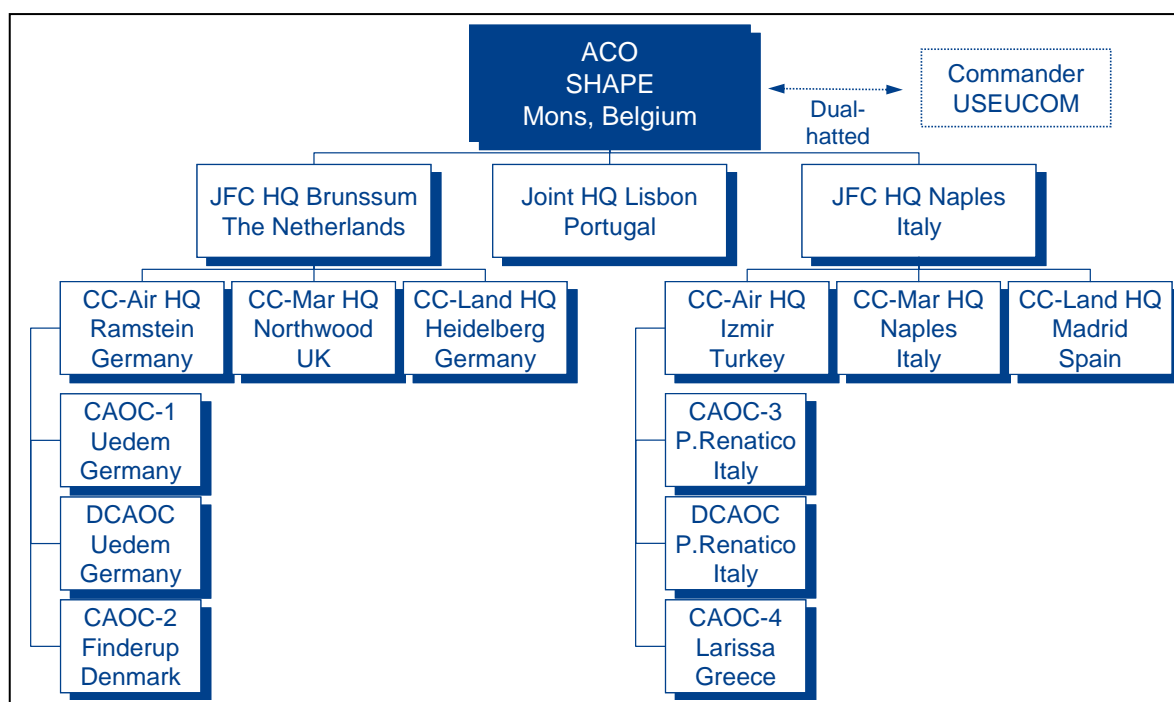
ACO
SHAPE
Mons, Belgium

Dual-hatted

Commander
USEUCOM

JFC HQ Brunssum
The Netherlands

Joint HQ Lisbon
Portugal

JFC HQ Naples
Italy

CC-Air HQ
Ramstein
Germany

CC-Mar HQ
Northwood
UK

CC-Land HQ
Heidelberg
Germany

CAOC-1
Uedem
Germany

DCAOC
Uedem
Germany

CAOC-2
Finderup
Denmark

CC-Air HQ
Izmir
Turkey

CC-Mar HQ
Naples
Italy

CC-Land HQ
Madrid
Spain

CAOC-3
P.Renatico
Italy

DCAOC
P.Renatico
Italy

CAOC-4
Larissa
Greece